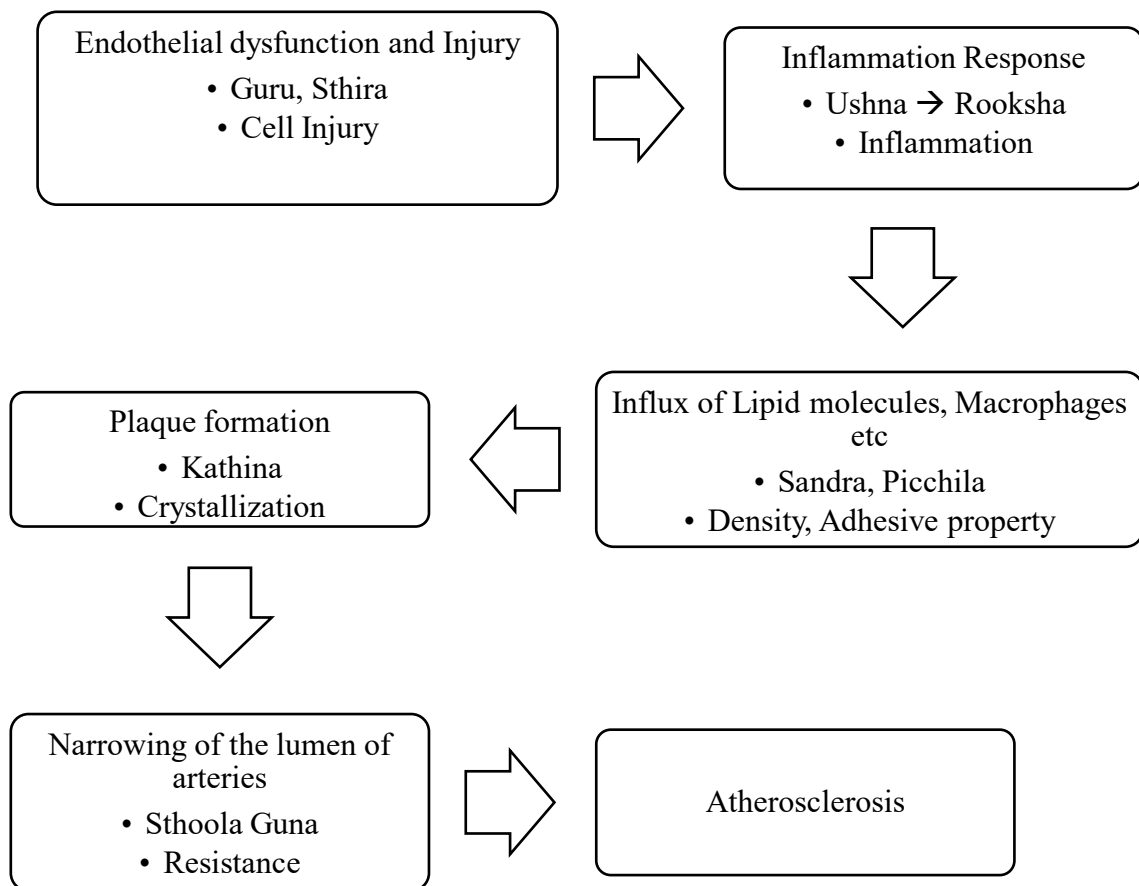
Endothelial dysfunction and Injury
• Guru, Sthira
• Cell Injury

Inflammation Response
• Ushna → Rooksha
• Inflammation

Influx of Lipid molecules, Macrophages etc
• Sandra, Picchila
• Density, Adhesive property

Plaque formation
• Kathina
• Crystallization

Narrowing of the lumen of arteries
• Sthoola Guna
• Resistance

Atherosclerosis